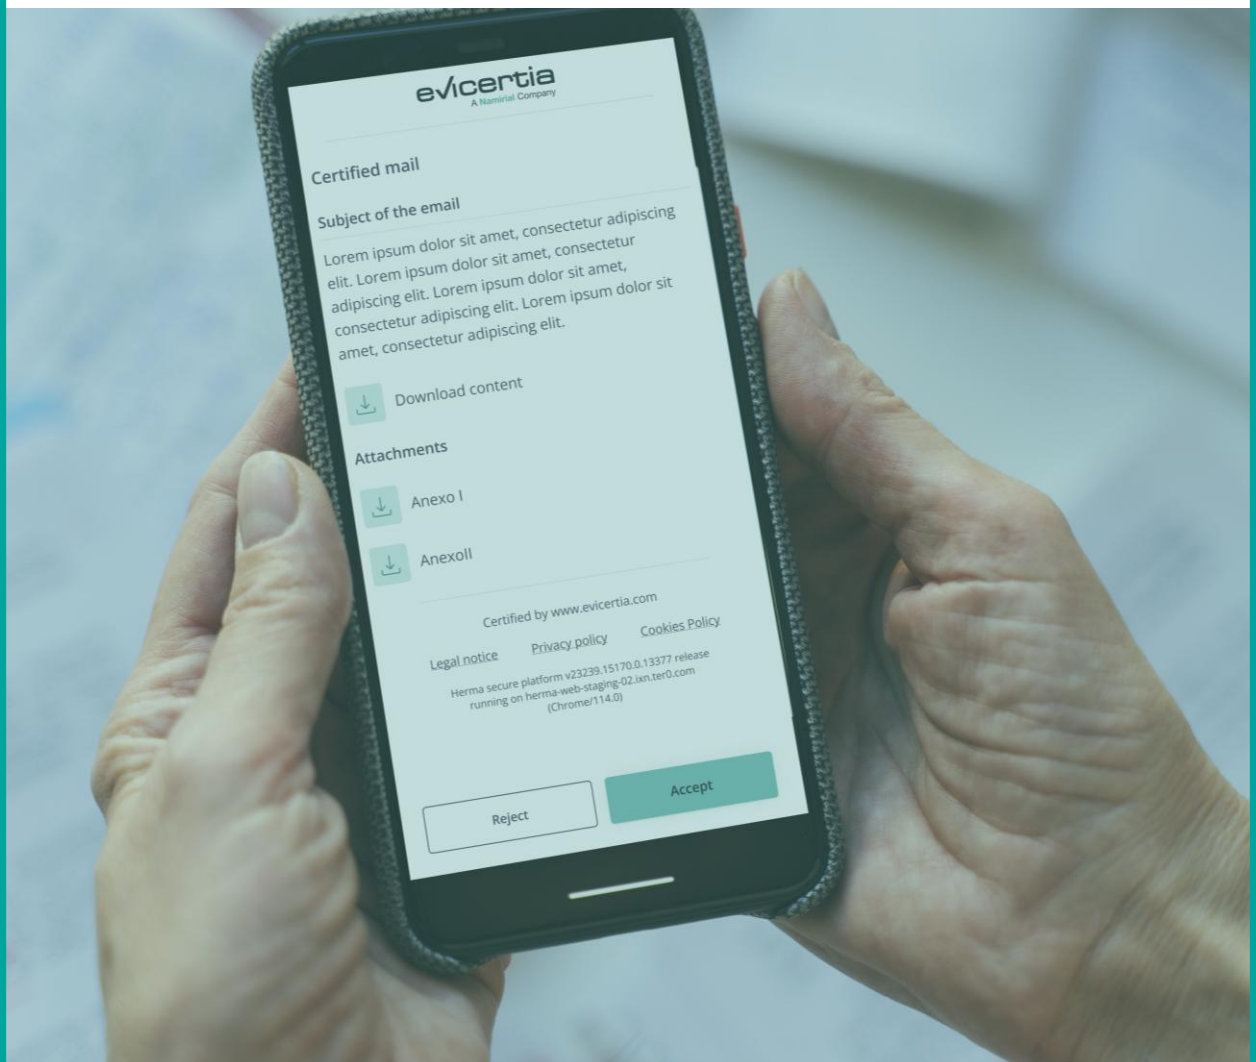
evicertia
A Namirial Company

Certified mail

Subject of the email

Lorem ipsum dolor sit amet, consectetur adipiscing elit. Lorem ipsum dolor sit amet, consectetur adipiscing elit. Lorem ipsum dolor sit amet, consectetur adipiscing elit. Lorem ipsum dolor sit amet, consectetur adipiscing elit.

Download content

Attachments

Anexo I

AnexoII

Certified by www.evicertia.com

Legal notice Privacy policy Cookies Policy

Herma secure platform v23239.15170.0.13377 release running on herma-web-staging-02.ixn.ter0.com (Chrome/114.0)

Reject

Accept